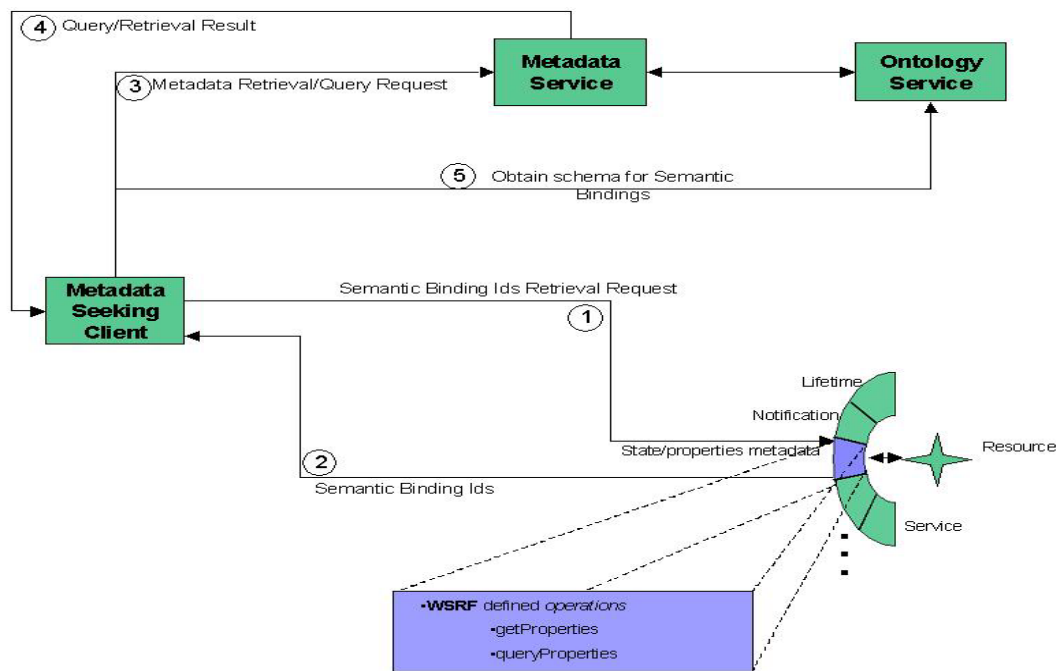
4 Query/Retrieval Result

Metadata Service

Ontology Service

3 Metadata Retrieval/Query Request

5 Obtain schema for Semantic Bindings

Metadata Seeking Client

Semantic Binding Ids Retrieval Request

1

Lifetime

Notification

State/properties metadata

Resource

2

Semantic Binding Ids

Service

•WSRF defined *operations*
•getProperties
•queryProperties